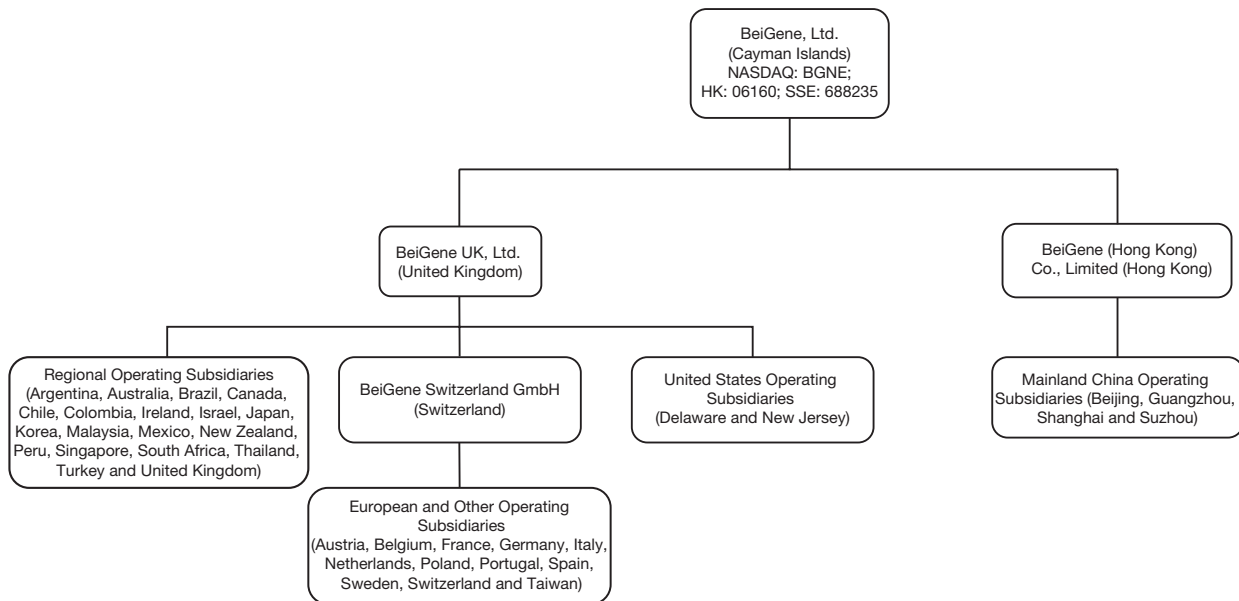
BeiGene, Ltd.
(Cayman Islands)
NASDAQ: BGNE;
HK: 06160; SSE: 688235

BeiGene UK, Ltd.
(United Kingdom)

BeiGene (Hong Kong)
Co., Limited (Hong Kong)

Regional Operating Subsidiaries
(Argentina, Australia, Brazil, Canada, Chile, Colombia, Ireland, Israel, Japan, Korea, Malaysia, Mexico, New Zealand, Peru, Singapore, South Africa, Thailand, Turkey and United Kingdom)

BeiGene Switzerland GmbH
(Switzerland)

United States Operating Subsidiaries
(Delaware and New Jersey)

Mainland China Operating Subsidiaries (Beijing, Guangzhou, Shanghai and Suzhou)

European and Other Operating Subsidiaries
(Austria, Belgium, France, Germany, Italy, Netherlands, Poland, Portugal, Spain, Sweden, Switzerland and Taiwan)